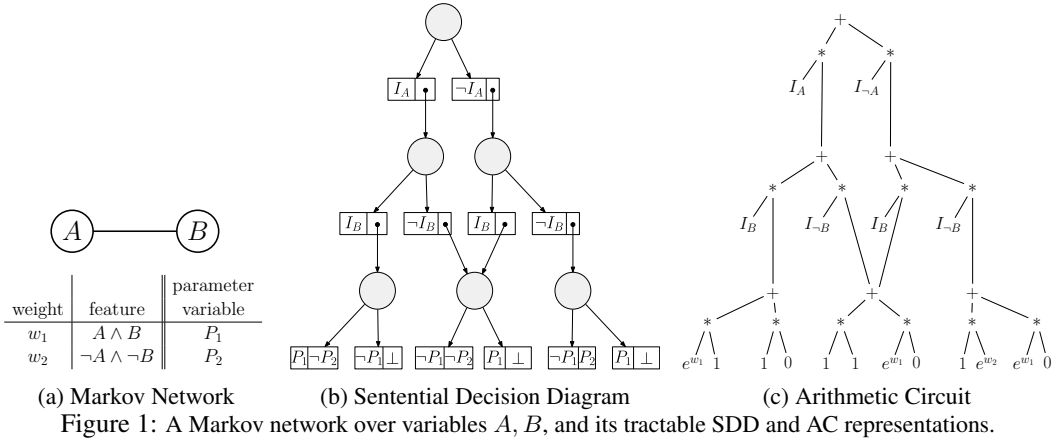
$A$ $B$

| weight | feature | parameter variable |
|---|---|---|
| $w_1$ | $A \wedge B$ | $P_1$ |
| $w_2$ | $\neg A \wedge \neg B$ | $P_2$ |

(a) Markov Network

$I_A$ $\neg I_A$

$I_B$ $\neg I_B$ $I_B$ $\neg I_B$

$P_1$ $\neg P_2$ $\neg P_1$ $\bot$ $\neg P_1$ $\neg P_2$ $P_1$ $\bot$ $\neg P_1$ $P_2$ $P_1$ $\bot$

(b) Sentential Decision Diagram

$+$

$*$ $*$

$I_A$ $I_{\neg A}$

$+$ $+$

$*$ $*$ $*$ $*$

$I_B$ $I_{\neg B}$ $I_B$ $I_{\neg B}$

$+$ $+$ $+$

$*$ $*$ $*$ $*$ $*$ $*$

$e^{w_1}$ $1$ $1$ $0$ $1$ $1$ $e^{w_1}$ $0$ $1$ $e^{w_2}$ $e^{w_1}$ $0$

(c) Arithmetic Circuit

Figure 1: A Markov network over variables $A$, $B$, and its tractable SDD and AC representations.